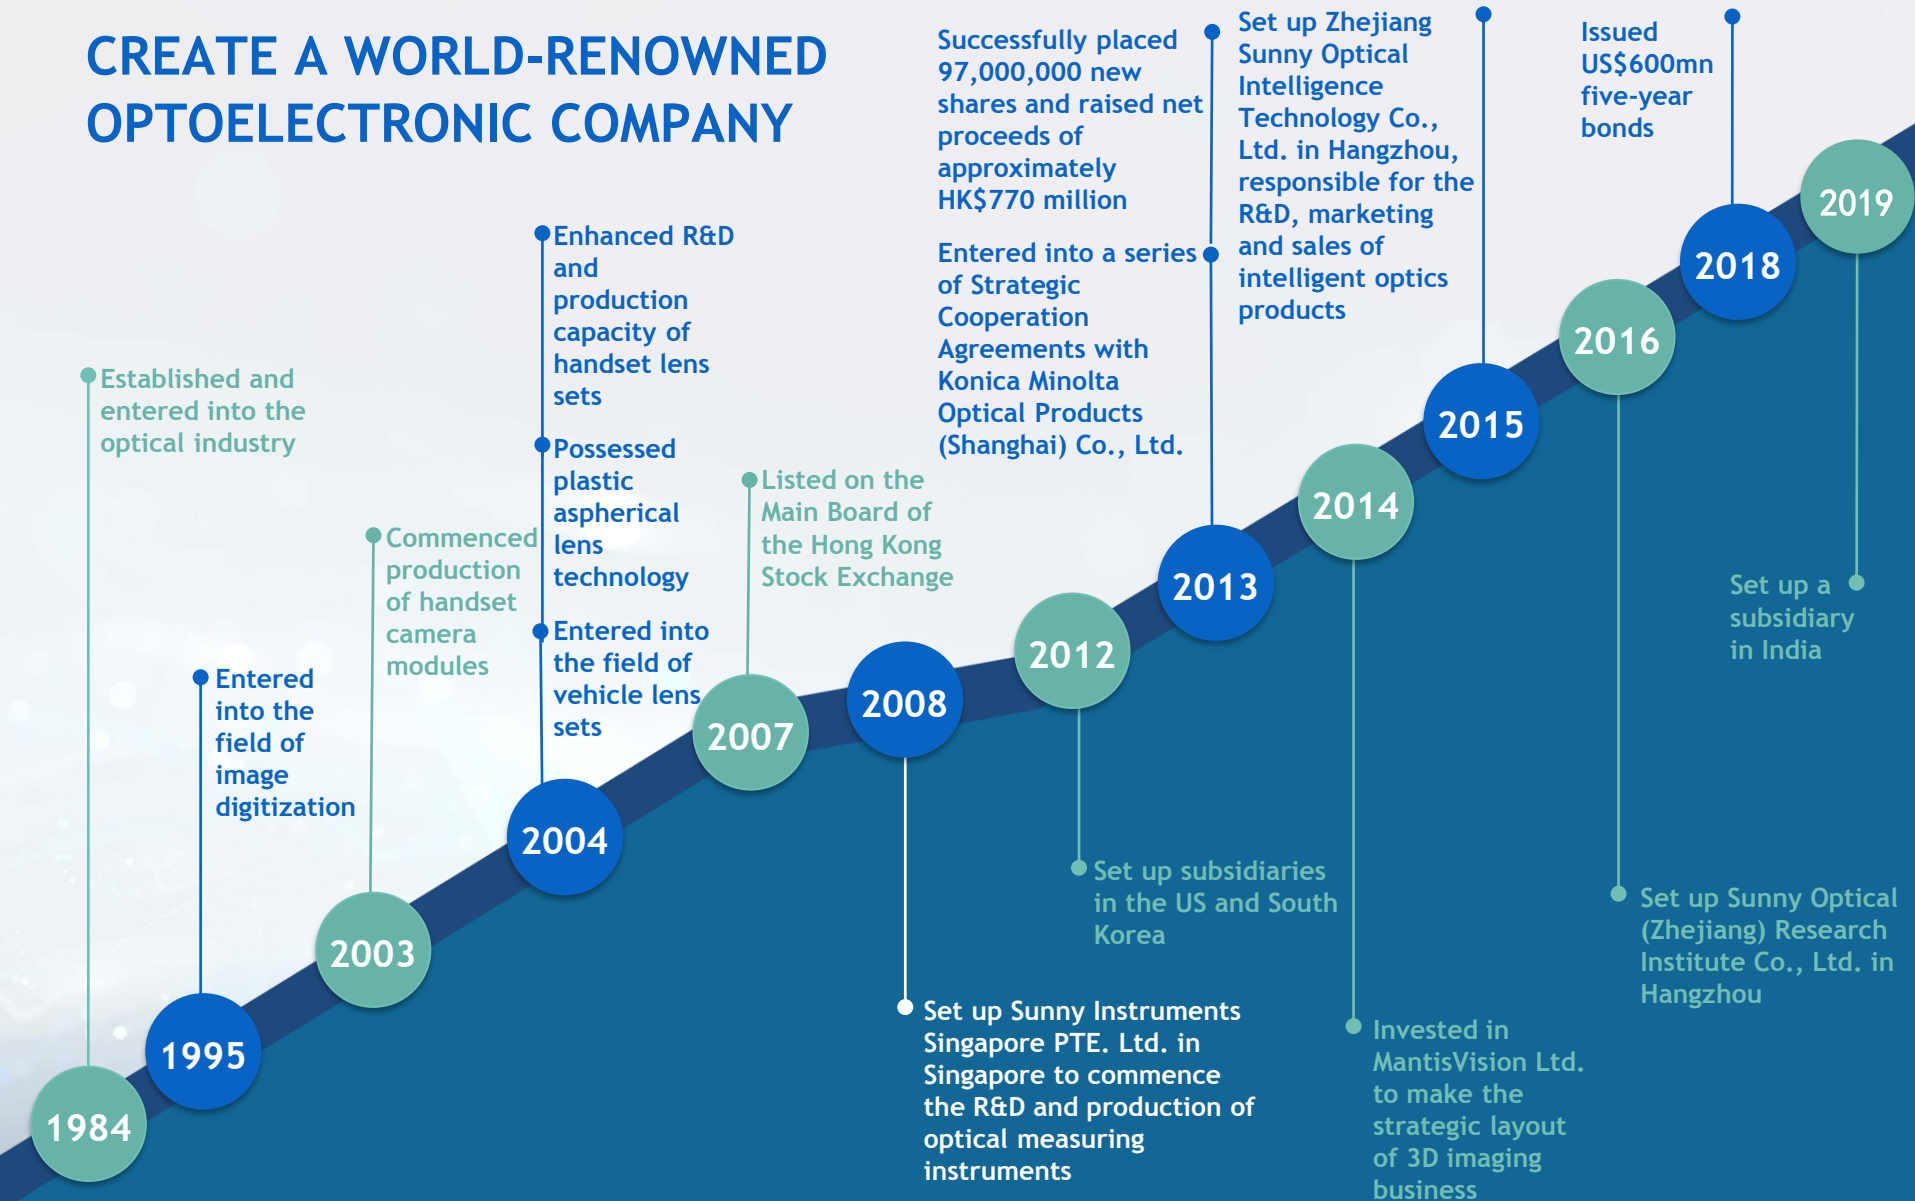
CREATE A WORLD-RENOWNED OPTOELECTRONIC COMPANY

Established and entered into the optical industry

Entered into the field of image digitization

Commenced production of handset camera modules

Enhanced R&D and production capacity of handset lens sets

Possessed plastic aspherical lens technology

Entered into the field of vehicle lens sets

Listed on the Main Board of the Hong Kong Stock Exchange

Successfully placed 97,000,000 new shares and raised net proceeds of approximately HK$770 million

Entered into a series of Strategic Cooperation Agreements with Konica Minolta Optical Products (Shanghai) Co., Ltd.

Set up Zhejiang Sunny Optical Intelligence Technology Co., Ltd. in Hangzhou, responsible for the R&D, marketing and sales of intelligent optics products

Issued US$600mn five-year bonds

2019

2018

2016

2015

2014

2013

2012

2008

2007

2004

2003

1995

1984

Set up a subsidiary in India

Set up subsidiaries in the US and South Korea

Set up Sunny Optical (Zhejiang) Research Institute Co., Ltd. in Hangzhou

Set up Sunny Instruments Singapore PTE. Ltd. in Singapore to commence the R&D and production of optical measuring instruments

Invested in MantisVision Ltd. to make the strategic layout of 3D imaging business